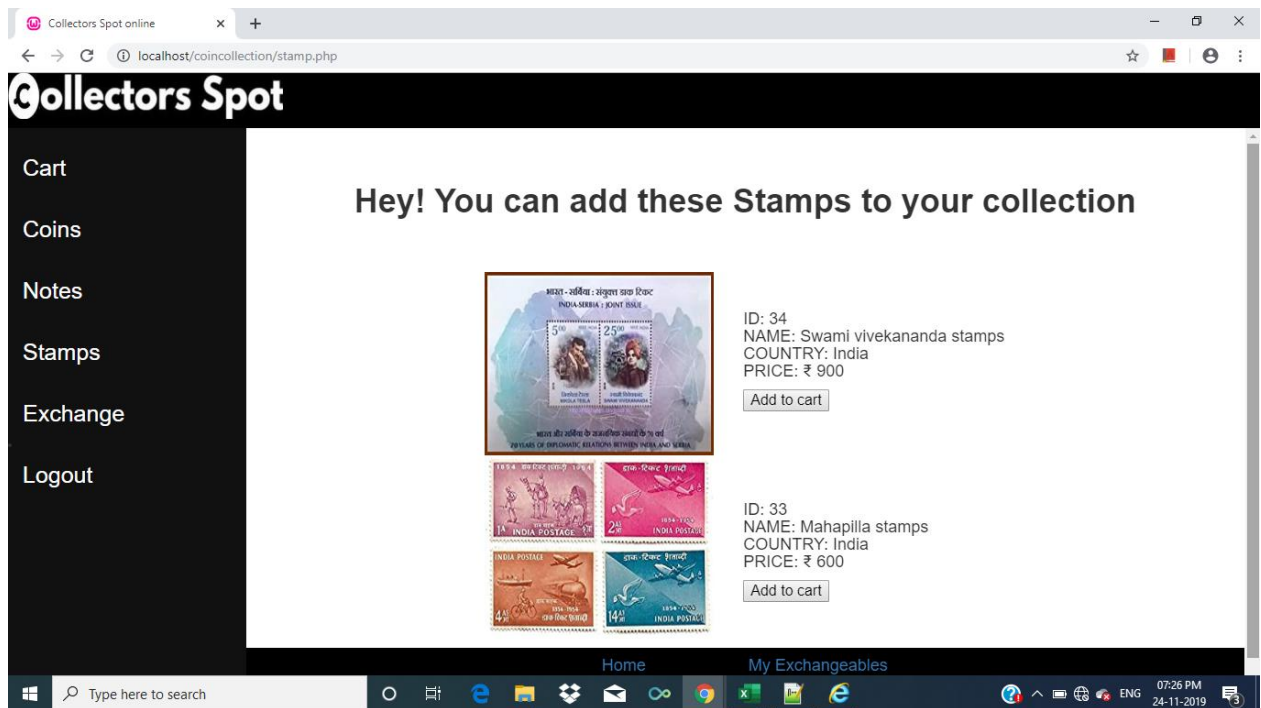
Collectors Spot online

localhost/coincollection/stamp.php

Collectors Spot

Cart

Coins

Notes

Stamps

Exchange

Logout

Hey! You can add these Stamps to your collection

भारत - सर्बिया : संयुक्त डाक टिकट
INDIA-SERBIA : JOINT ISSUE

ID: 34
NAME: Swami vivekananda stamps
COUNTRY: India
PRICE: ₹ 900

Add to cart

INDIA POSTAGE

ID: 33
NAME: Mahapilla stamps
COUNTRY: India
PRICE: ₹ 600

Add to cart

Home My Exchangeables

Type here to search

ENG 07:26 PM 24-11-2019